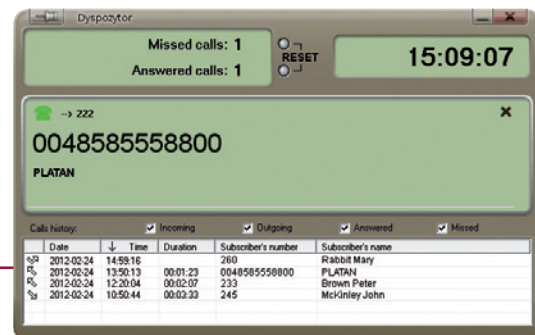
Dyspozytor

Missed calls: 1
Answered calls: 1

RESET

15:09:07

→ 222

0048585558800

PLATAN

Calls history: Incoming Outgoing Answered Missed

| Date | Time | Duration | Subscriber's number | Subscriber's name |
|---|---|---|---|---|
| 2012-02-24 | 14:59:16 | | 260 | Rabbit Mary |
| 2012-02-24 | 13:50:13 | 00:01:23 | 0048585558800 | PLATAN |
| 2012-02-24 | 12:20:04 | 00:02:07 | 233 | Brown Peter |
| 2012-02-24 | 10:50:44 | 00:03:33 | 245 | McKinley John |